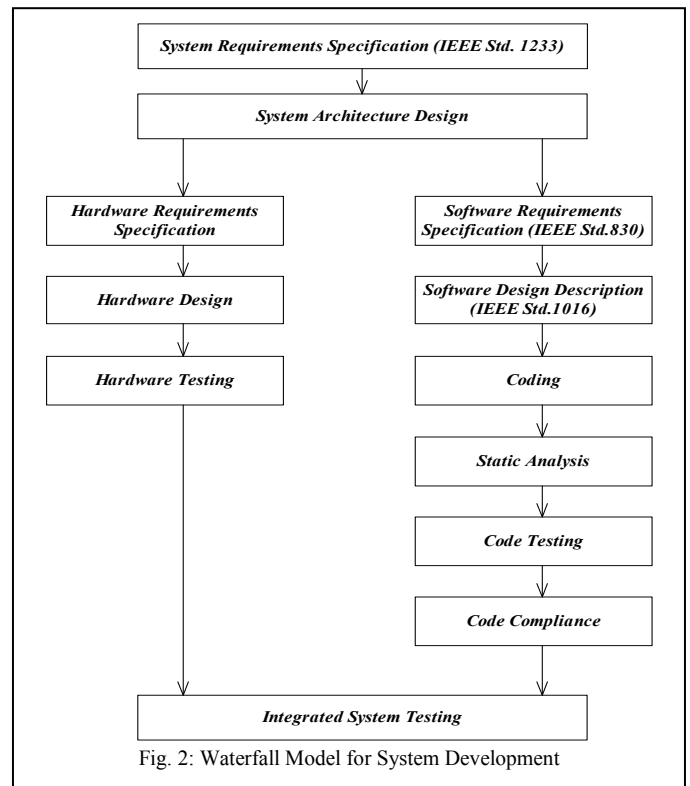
System Requirements Specification (IEEE Std. 1233)

System Architecture Design

Hardware Requirements Specification

Hardware Design

Hardware Testing

Software Requirements Specification (IEEE Std.830)

Software Design Description (IEEE Std.1016)

Coding

Static Analysis

Code Testing

Code Compliance

Integrated System Testing

Fig. 2: Waterfall Model for System Development